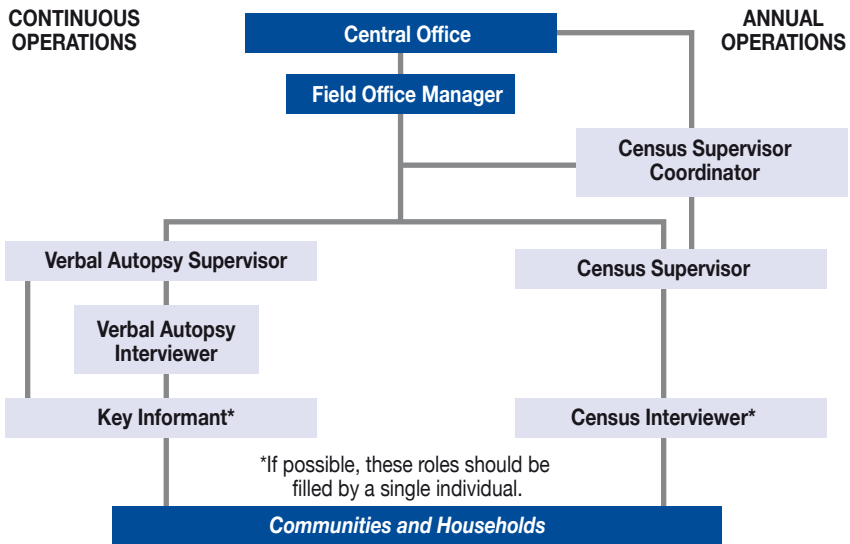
CONTINUOUS OPERATIONS

ANNUAL OPERATIONS

Central Office

Field Office Manager

Census Supervisor Coordinator

Verbal Autopsy Supervisor

Census Supervisor

Verbal Autopsy Interviewer

Key Informant*

Census Interviewer*

*If possible, these roles should be filled by a single individual.

Communities and Households